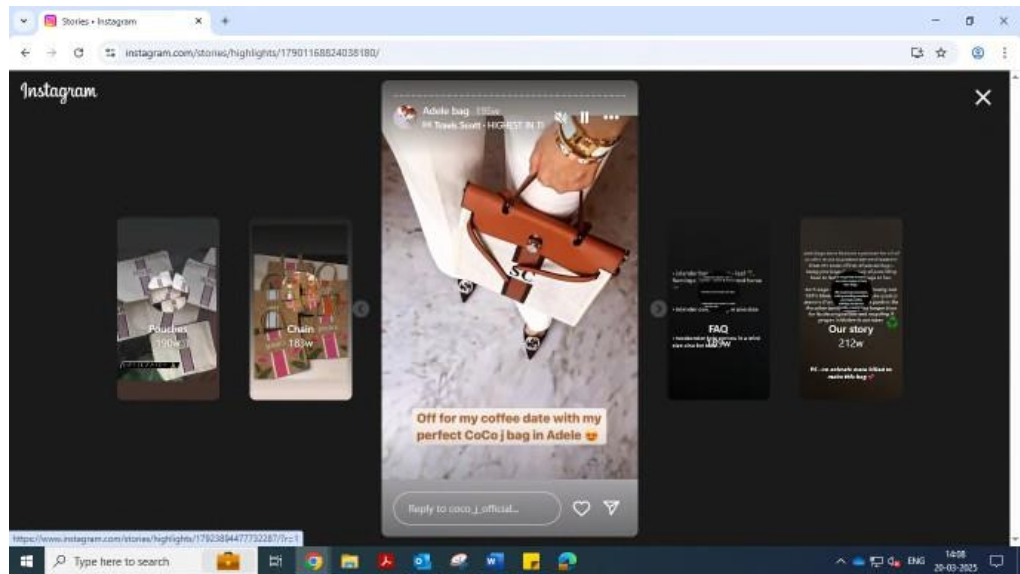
Stories • Instagram

instagram.com/stories/highlights/17901168824038180/

Instagram

Adele bag 190w
Travis Scott · HIGHEST IN T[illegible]

Pouches
190w

Chain
183w

FAQ
187w

Our story
212w

Off for my coffee date with my perfect CoCo j bag in Adele 😍

Reply to coco_j_official...

https://www.instagram.com/stories/highlights/17923894477732287/?r=1

Type here to search

ENG
14:08
20-03-2025